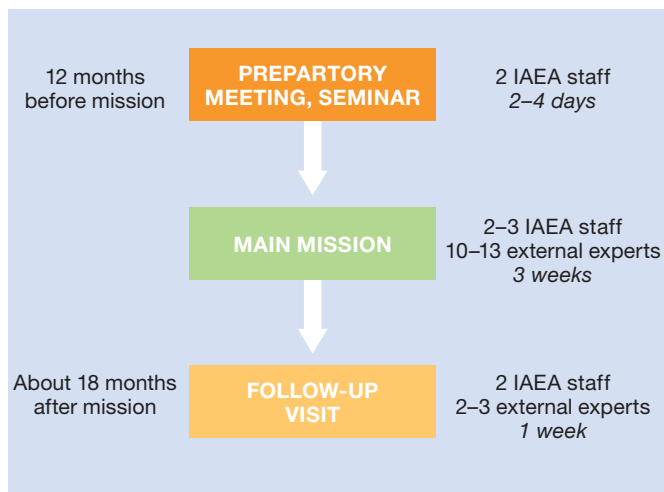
12 months before mission

PREPARTORY MEETING, SEMINAR

2 IAEA staff
*2–4 days*

MAIN MISSION

2–3 IAEA staff
10–13 external experts
*3 weeks*

About 18 months after mission

FOLLOW-UP VISIT

2 IAEA staff
2–3 external experts
*1 week*